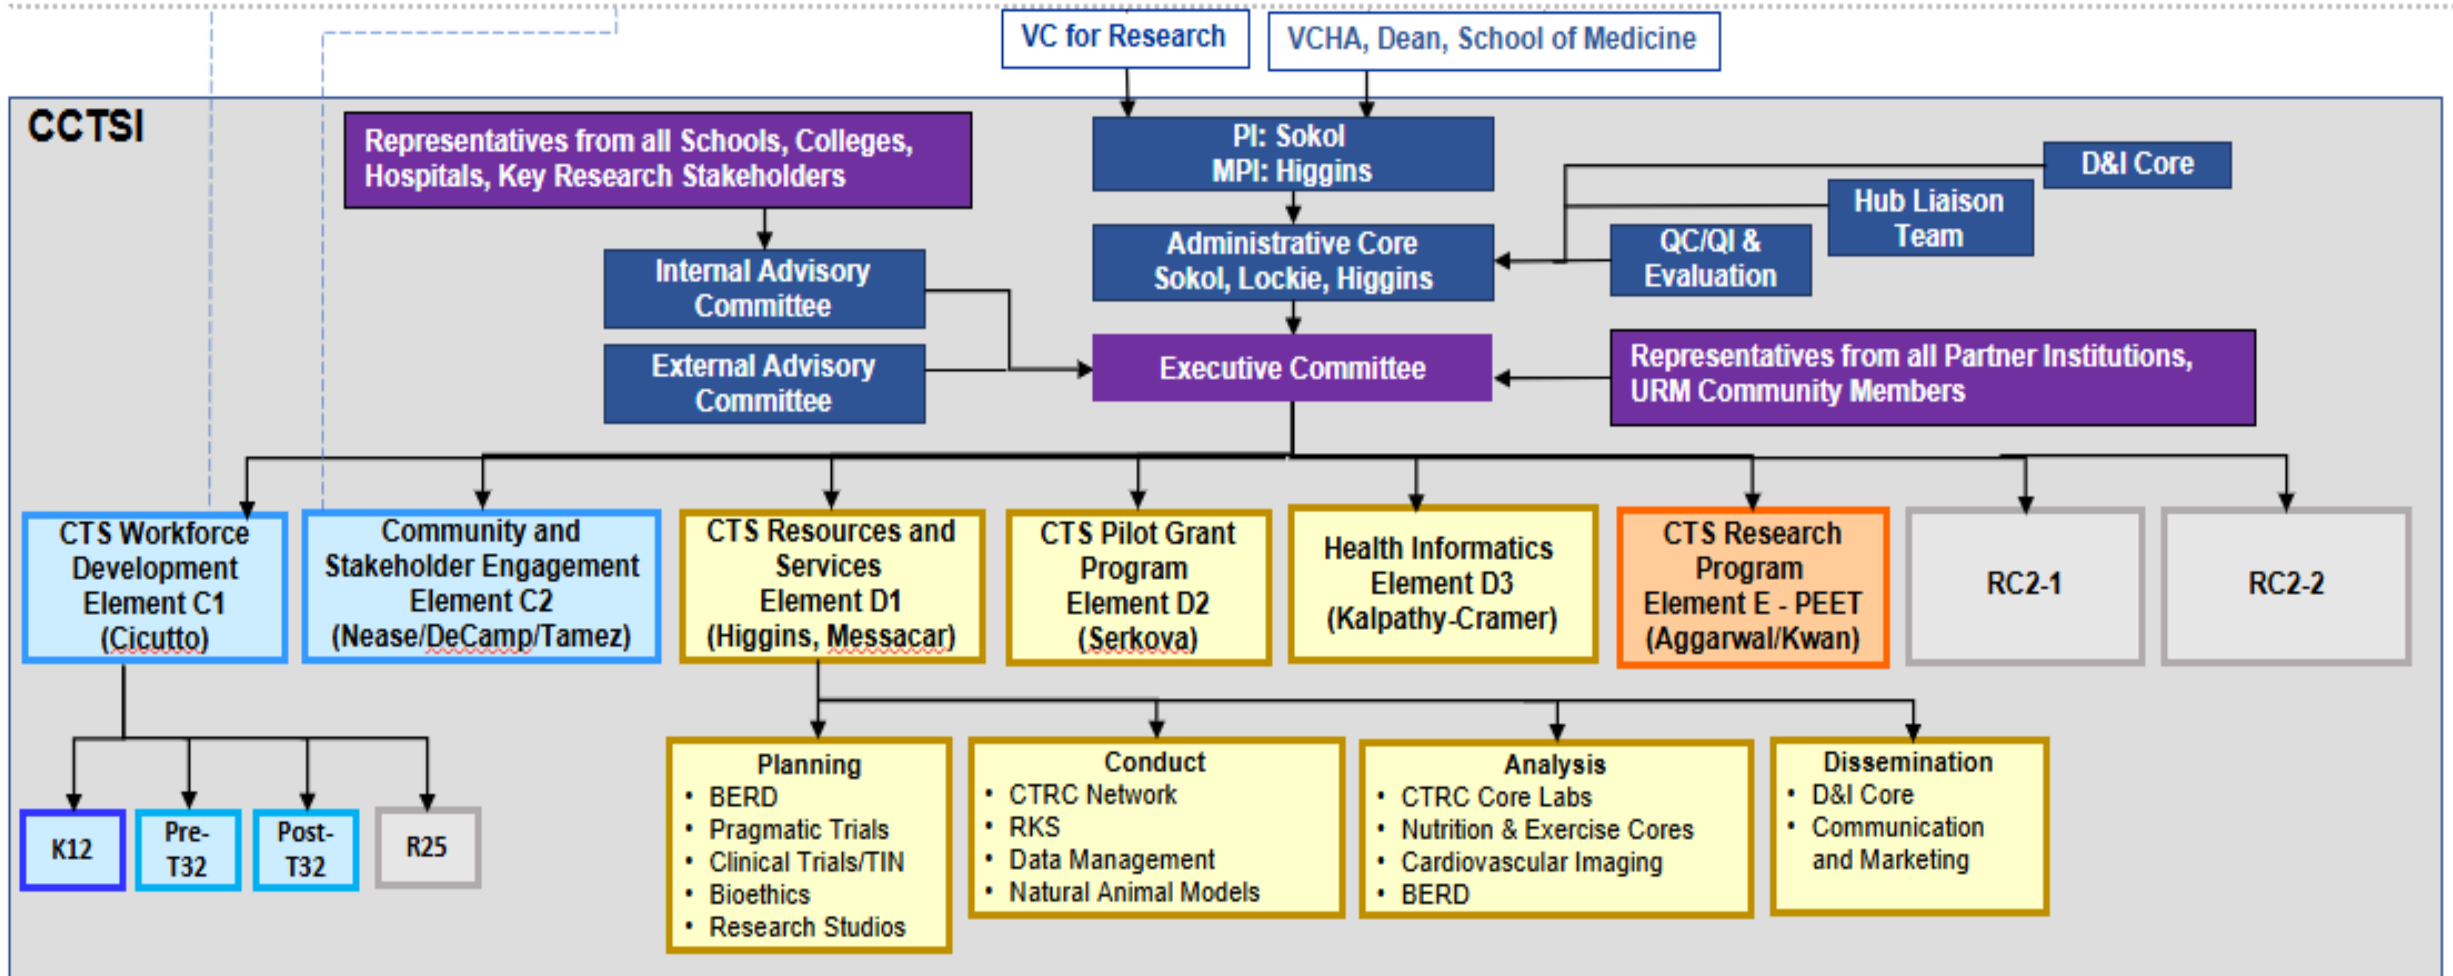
VC for Research

VCHA, Dean, School of Medicine

CCTSI

Representatives from all Schools, Colleges, Hospitals, Key Research Stakeholders

PI: Sokol
MPI: Higgins

D&I Core

Hub Liaison Team

QC/QI & Evaluation

Administrative Core
Sokol, Lockie, Higgins

Internal Advisory Committee

External Advisory Committee

Executive Committee

Representatives from all Partner Institutions, URM Community Members

CTS Workforce Development Element C1 (Cicutto)

Community and Stakeholder Engagement Element C2 (Nease/DeCamp/Tamez)

CTS Resources and Services Element D1 (Higgins, Messacar)

CTS Pilot Grant Program Element D2 (Serkova)

Health Informatics Element D3 (Kalpathy-Cramer)

CTS Research Program Element E - PEET (Aggarwal/Kwan)

RC2-1

RC2-2

K12

Pre-T32

Post-T32

R25

Planning
• BERD
• Pragmatic Trials
• Clinical Trials/TIN
• Bioethics
• Research Studios

Conduct
• CTRC Network
• RKS
• Data Management
• Natural Animal Models

Analysis
• CTRC Core Labs
• Nutrition & Exercise Cores
• Cardiovascular Imaging
• BERD

Dissemination
• D&I Core
• Communication and Marketing